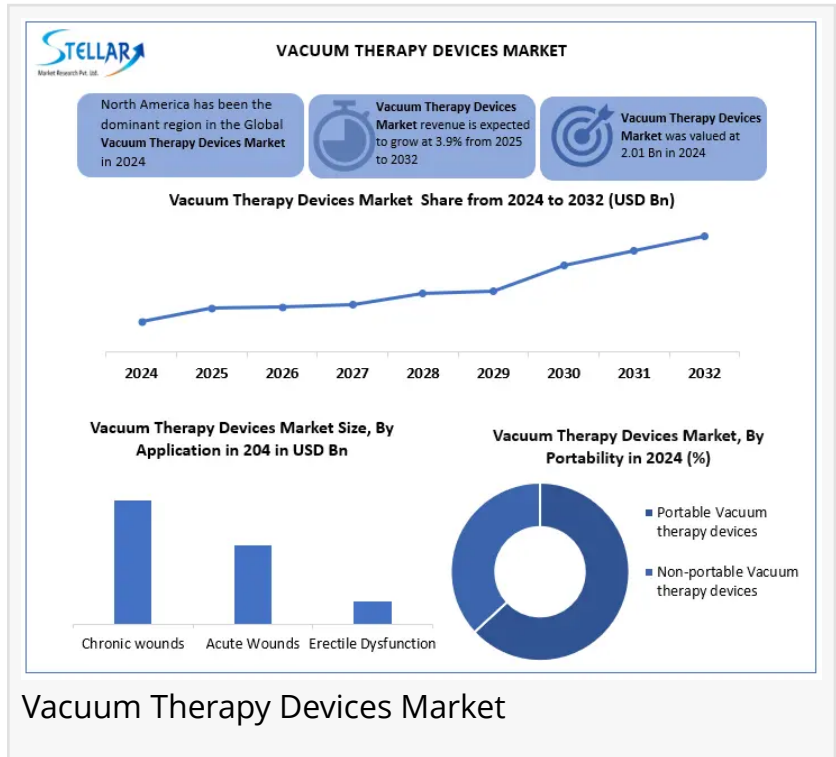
STELLAR
Market Research Pvt. Ltd.

VACUUM THERAPY DEVICES MARKET

North America has been the dominant region in the Global **Vacuum Therapy Devices Market** in 2024

**Vacuum Therapy Devices Market** revenue is expected to grow at 3.9% from 2025 to 2032

**Vacuum Therapy Devices Market** was valued at 2.01 Bn in 2024

Vacuum Therapy Devices Market Share from 2024 to 2032 (USD Bn)

2024 2025 2026 2027 2028 2029 2030 2031 2032

Vacuum Therapy Devices Market Size, By Application in 204 in USD Bn

Chronic wounds
Acute Wounds
Erectile Dysfunction

Vacuum Therapy Devices Market, By Portability in 2024 (%)

Portable Vacuum therapy devices
Non-portable Vacuum therapy devices

Vacuum Therapy Devices Market